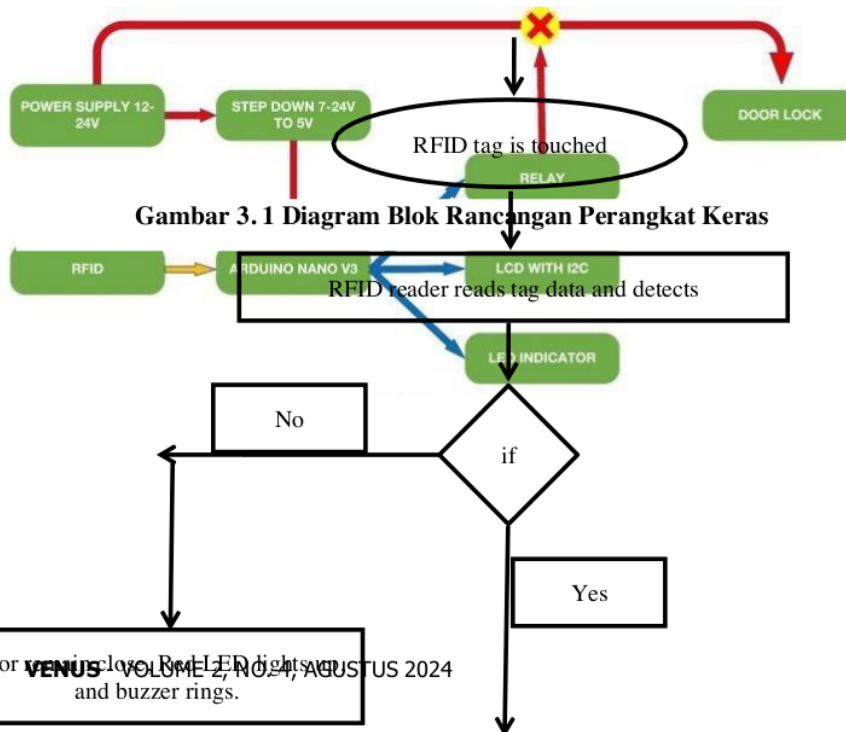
POWER SUPPLY 12-24V

STEP DOWN 7-24V TO 5V

DOOR LOCK

RFID tag is touched

RELAY

Gambar 3. 1 Diagram Blok Rancangan Perangkat Keras

RFID

ARDUINO NANO V3

LCD WITH I2C

RFID reader reads tag data and detects

LED INDICATOR

No

if

Yes

or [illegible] close. Red LED lights up and buzzer rings.

VENUS VOLUME 2, NO. 4, AGUSTUS 2024